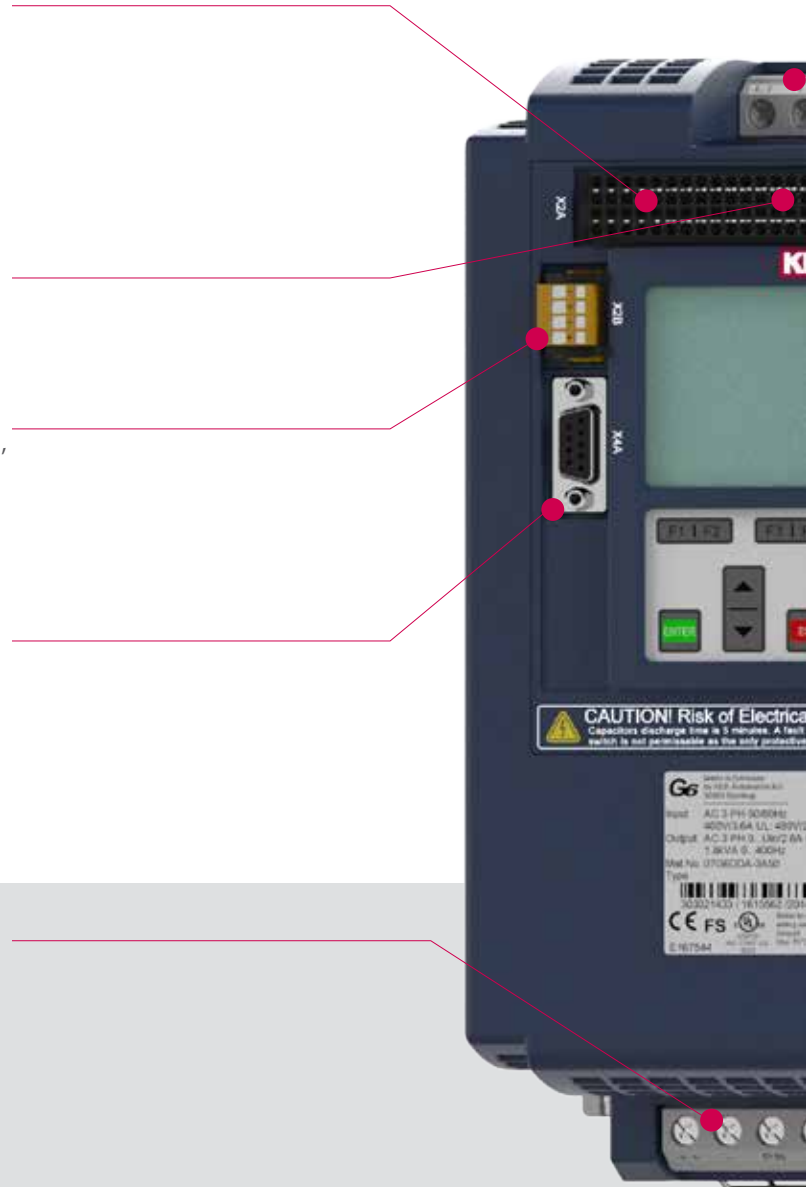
X2A

X2B

X4A

KE

F1 | F2

F1 | F

ENTER

CAUTION! Risk of Electrica
Capacitors discharge time is 5 minutes. A fault
switch is not permissable as the only protective

G6
Made in Germany
by KEB Automation KG
32683 Barntrup

Input: AC 3 PH 50/60Hz
400V/3.6A UL: 480V/
Output: AC 3 PH 0...Uin/2.6A
1.8kVA 0...400Hz
Mat.No: 07G6CDA-3A50
Type:

303021433 | 1615562 |201

CE FS

E167544